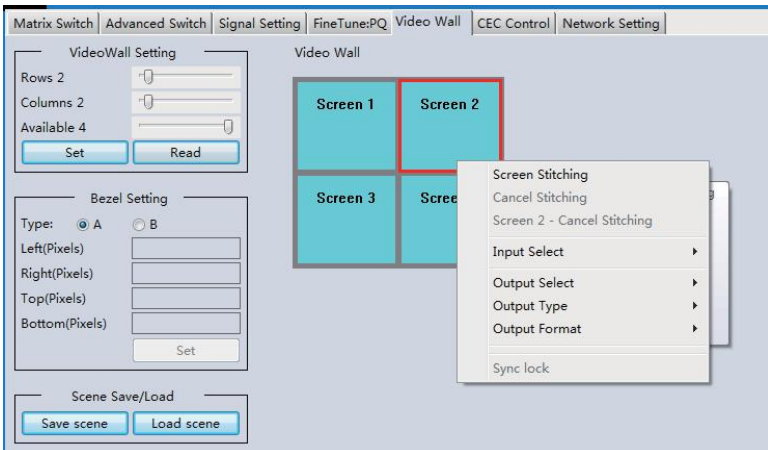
Matrix Switch | Advanced Switch | Signal Setting | FineTune:PQ | Video Wall | CEC Control | Network Setting

VideoWall Setting
Rows 2
Columns 2
Available 4
Set
Read

Bezel Setting
Type: A B
Left(Pixels)
Right(Pixels)
Top(Pixels)
Bottom(Pixels)
Set

Scene Save/Load
Save scene
Load scene

Video Wall
Screen 1
Screen 2
Screen 3
Scree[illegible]

Screen Stitching
Cancel Stitching
Screen 2 - Cancel Stitching
Input Select
Output Select
Output Type
Output Format
Sync lock